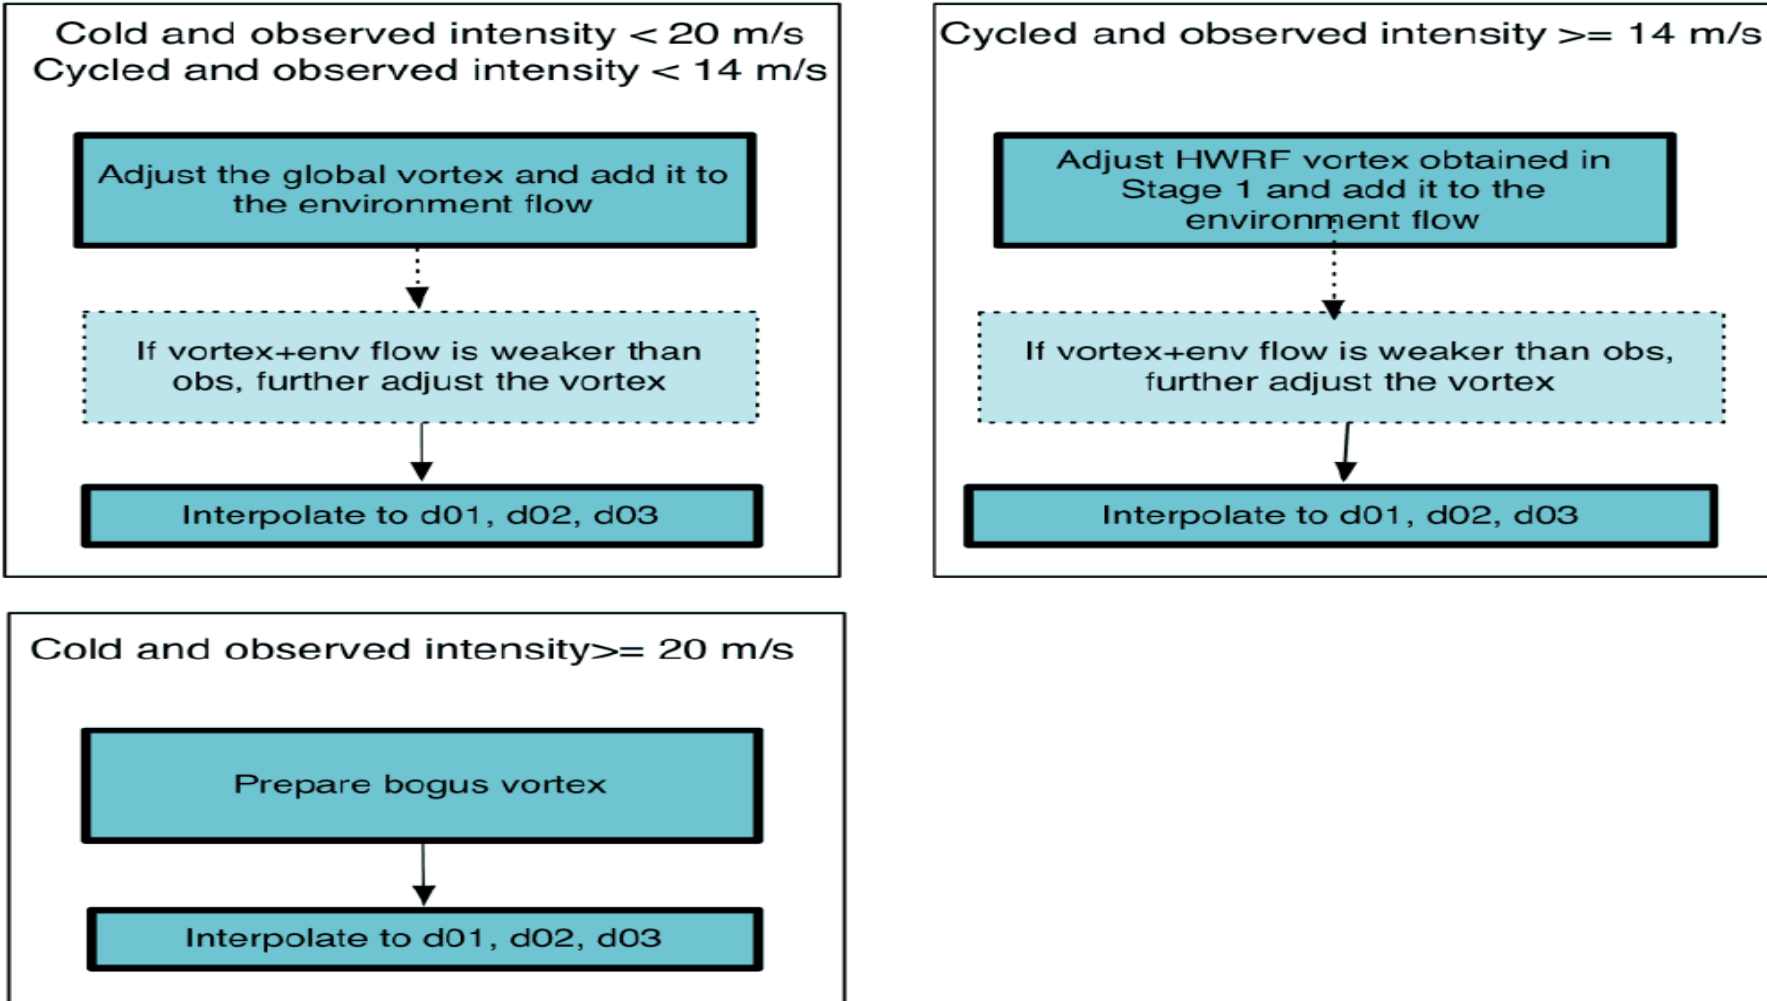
Cold and observed intensity < 20 m/s
Cycled and observed intensity < 14 m/s

Adjust the global vortex and add it to the environment flow

If vortex+env flow is weaker than obs, further adjust the vortex

Interpolate to d01, d02, d03

Cycled and observed intensity >= 14 m/s

Adjust HWRF vortex obtained in Stage 1 and add it to the environment flow

If vortex+env flow is weaker than obs, further adjust the vortex

Interpolate to d01, d02, d03

Cold and observed intensity>= 20 m/s

Prepare bogus vortex

Interpolate to d01, d02, d03